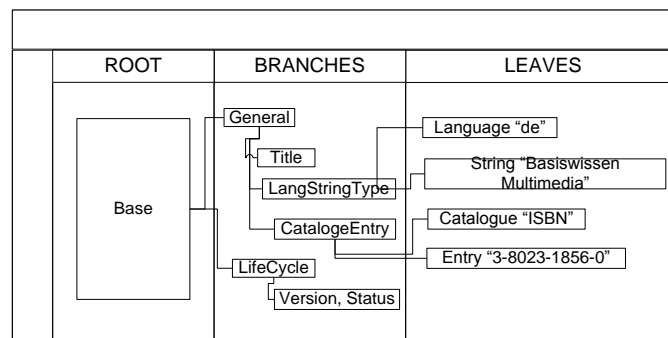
| ROOT | BRANCHES | LEAVES |
|---|---|---|

Base

General

Title

LangStringType

CatalogeEntry

LifeCycle

Version, Status

Language “de”

String “Basiswissen Multimedia”

Catalogue “ISBN”

Entry “3-8023-1856-0”